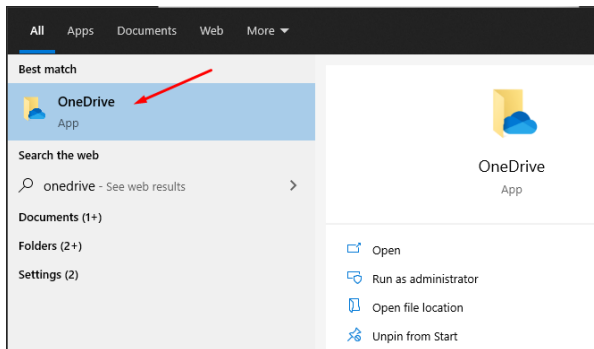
All Apps Documents Web More

Best match

OneDrive
App

Search the web

onedrive - See web results

Documents (1+)

Folders (2+)

Settings (2)

OneDrive
App

Open

Run as administrator

Open file location

Unpin from Start